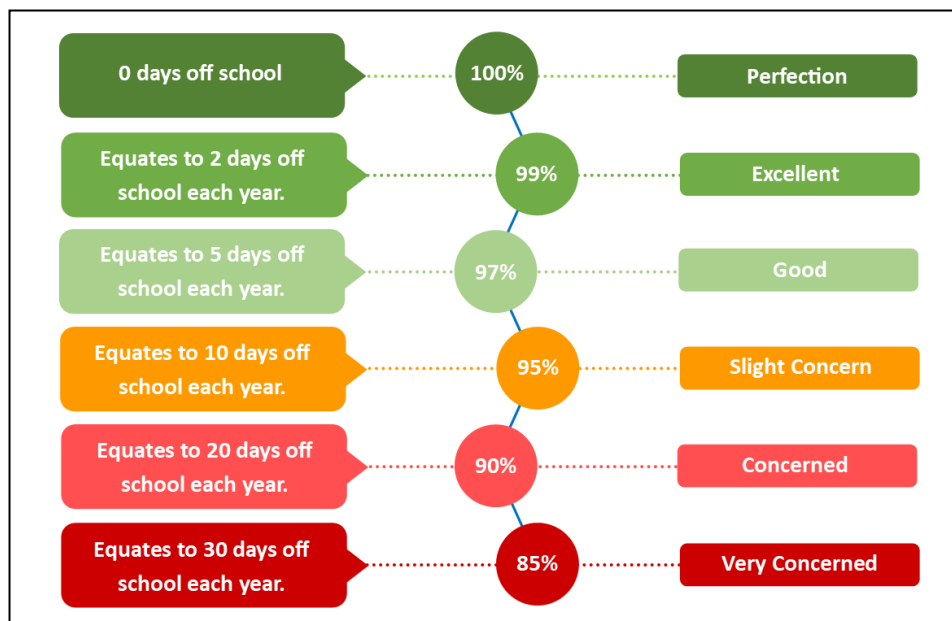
0 days off school

100%

Perfection

Equates to 2 days off school each year.

99%

Excellent

Equates to 5 days off school each year.

97%

Good

Equates to 10 days off school each year.

95%

Slight Concern

Equates to 20 days off school each year.

90%

Concerned

Equates to 30 days off school each year.

85%

Very Concerned